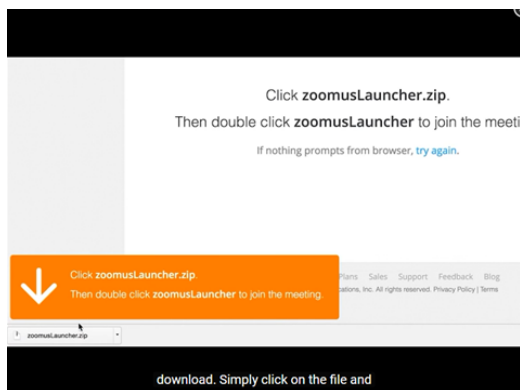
Click zoomusLauncher.zip.

Then double click zoomusLauncher to join the meeti

If nothing prompts from browser, try again.

Click zoomusLauncher.zip.

Then double click zoomusLauncher to join the meeting.

Plans Sales Support Feedback Blog

cations, Inc. All rights reserved. Privacy Policy | Terms

zoomusLauncher.zip

download. Simply click on the file and